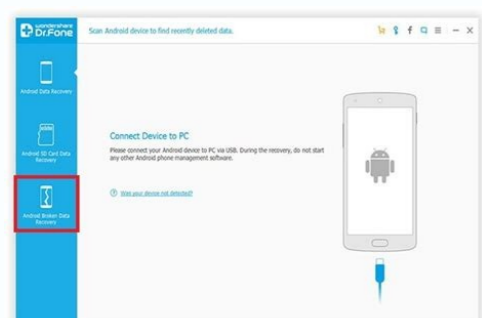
Wondershare Dr.Fone

Scan Android device to find recently deleted data.

Android Data Recovery

Android SD Card Data Recovery

Android Broken Data Recovery

Connect Device to PC

Please connect your Android device to PC via USB. During the recovery, do not start any other Android phone management software.

Was your device not detected?